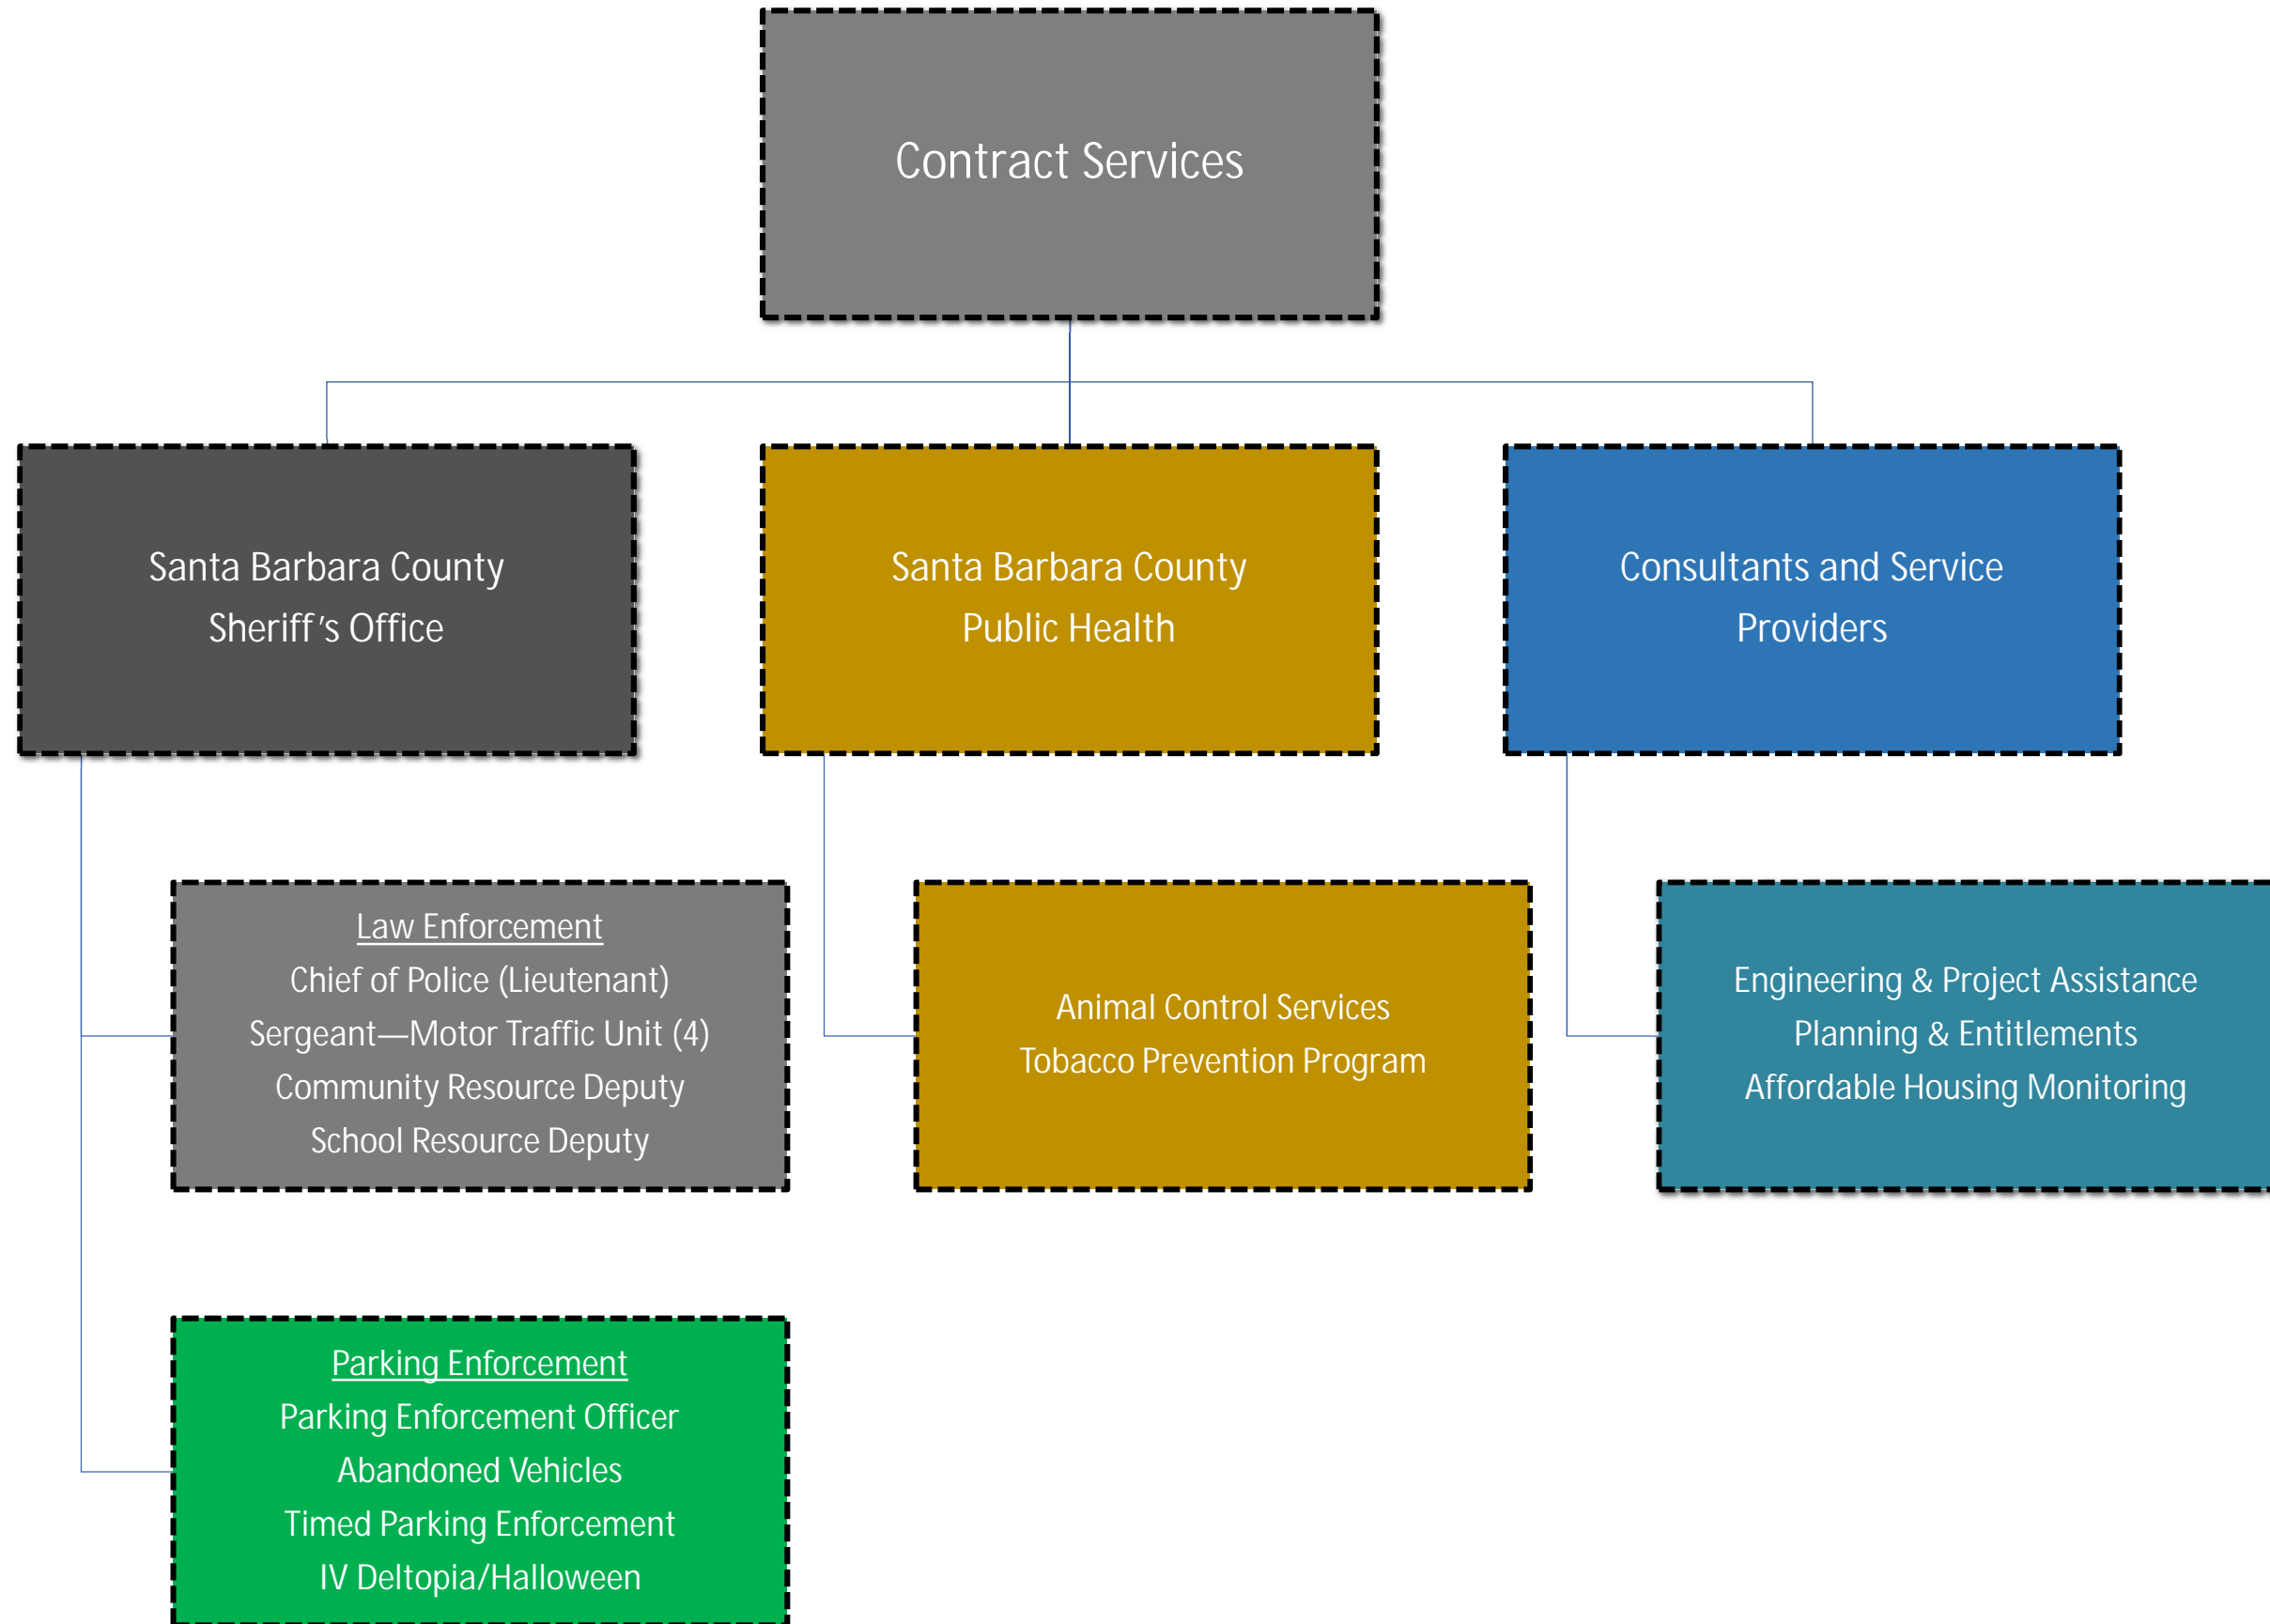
Contract Services

Santa Barbara County
Sheriff's Office

Santa Barbara County
Public Health

Consultants and Service Providers

Law Enforcement
Chief of Police (Lieutenant)
Sergeant—Motor Traffic Unit (4)
Community Resource Deputy
School Resource Deputy

Animal Control Services
Tobacco Prevention Program

Engineering & Project Assistance
Planning & Entitlements
Affordable Housing Monitoring

Parking Enforcement
Parking Enforcement Officer
Abandoned Vehicles
Timed Parking Enforcement
IV Deltopia/Halloween